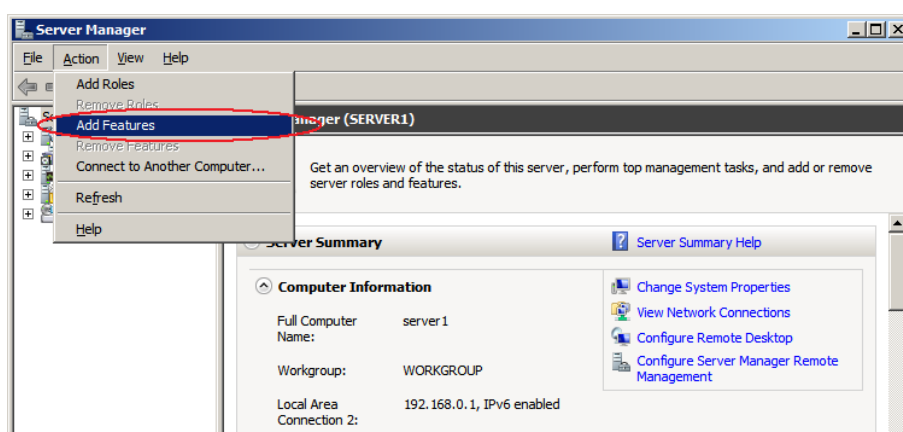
Server Manager

File Action View Help

Add Roles
Remove Roles
Add Features
Remove Features
Connect to Another Computer...
Refresh
Help

nager (SERVER1)

Get an overview of the status of this server, perform top management tasks, and add or remove server roles and features.

Server Summary

Server Summary Help

Computer Information

Change System Properties
View Network Connections
Configure Remote Desktop
Configure Server Manager Remote Management

| Full Computer Name: | server1 |
|---|---|
| Workgroup: | WORKGROUP |
| Local Area Connection 2: | 192.168.0.1, IPv6 enabled |